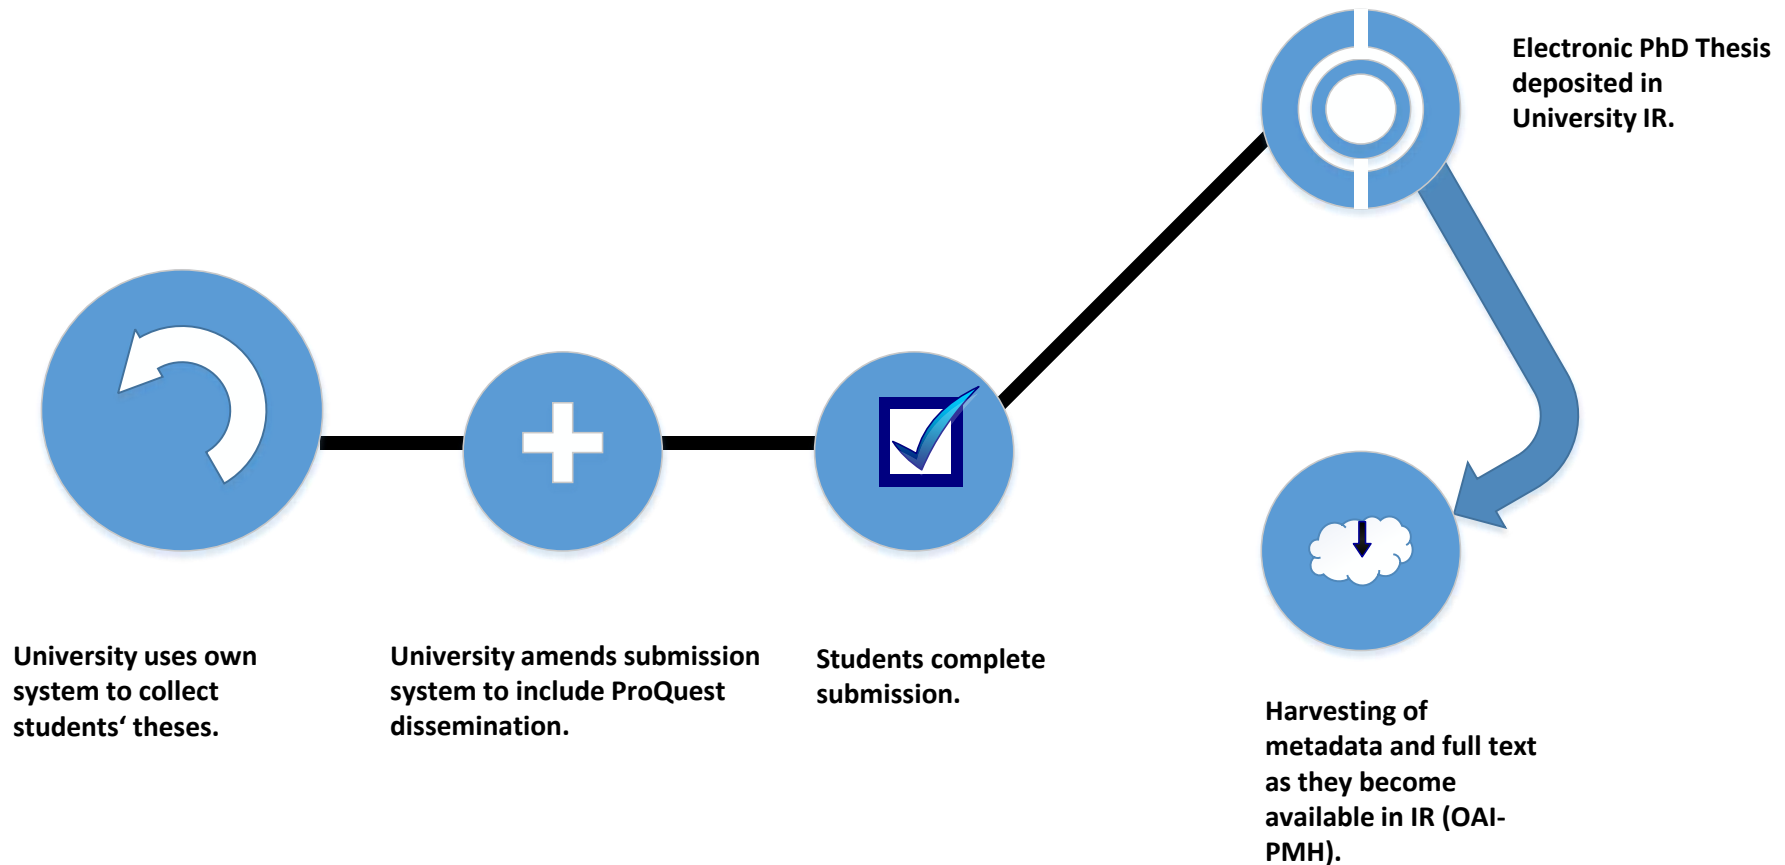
Electronic PhD Thesis deposited in University IR.

University uses own system to collect students‘ theses.

University amends submission system to include ProQuest dissemination.

Students complete submission.

Harvesting of metadata and full text as they become available in IR (OAI-PMH).